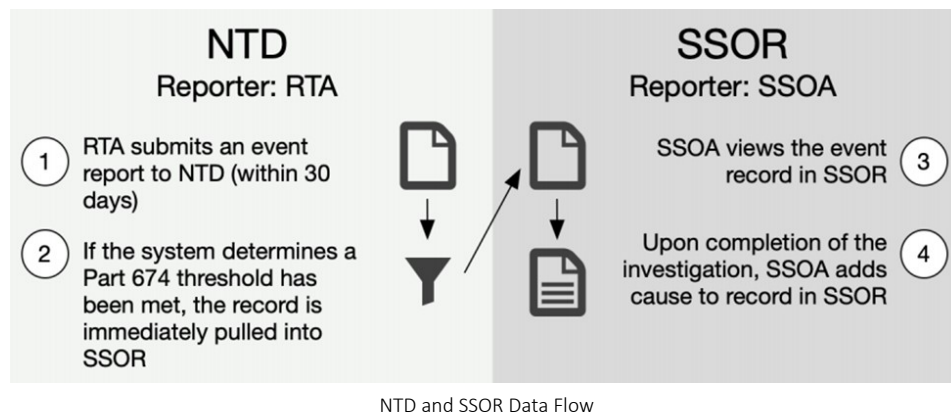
NTD
Reporter: RTA

1 RTA submits an event report to NTD (within 30 days)

2 If the system determines a Part 674 threshold has been met, the record is immediately pulled into SSOR

SSOR
Reporter: SSOA

SSOA views the event record in SSOR 3

Upon completion of the investigation, SSOA adds cause to record in SSOR 4

NTD and SSOR Data Flow